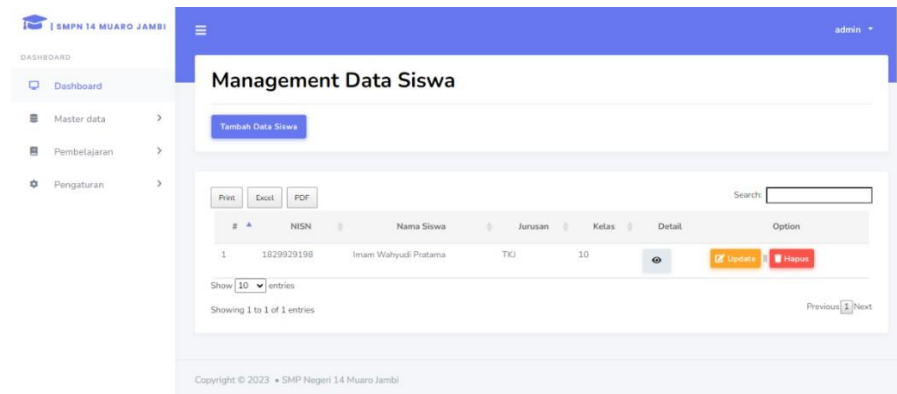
| SMPN 14 MUARO JAMBI

DASHBOARD

Dashboard

Master data

Pembelajaran

Pengaturan

admin

Management Data Siswa

Tambah Data Siswa

Print Excel PDF

Search:

| # | NISN | Nama Siswa | Jurusan | Kelas | Detail | Option |
|---|---|---|---|---|---|---|
| 1 | 1829929198 | Imam Wahyudi Pratama | TKJ | 10 | | Update Hapus |

Show 10 entries

Showing 1 to 1 of 1 entries

Previous 1 Next

Copyright © 2023 • SMP Negeri 14 Muaro Jambi